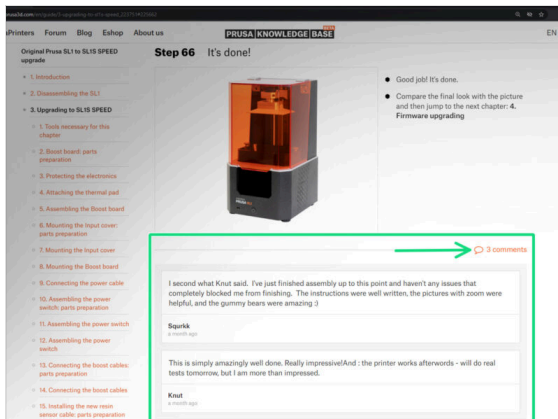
Printers Forum Blog Eshop About us

PRUSA KNOWLEDGE BASE

EN

Original Prusa SL1 to SL1S SPEED upgrade

1. Introduction

2. Disassembling the SL1

3. Upgrading to SL1S SPEED

1. Tools necessary for this chapter

2. Boost board: parts preparation

3. Protecting the electronics

4. Attaching the thermal pad

5. Assembling the Boost board

6. Mounting the Input cover: parts preparation

7. Mounting the Input cover

8. Mounting the Boost board

9. Connecting the power cable

10. Assembling the power switch: parts preparation

11. Assembling the power switch

12. Assembling the power switch

13. Connecting the boost cables: parts preparation

14. Connecting the boost cables

15. Installing the new resin sensor cable: parts preparation

Step 66 It's done!

Good job! It's done.

Compare the final look with the picture and then jump to the next chapter: 4. Firmware upgrading

3 comments

I second what Knut said. I've just finished assembly up to this point and haven't any issues that completely blocked me from finishing. The instructions were well written, the pictures with zoom were helpful, and the gummy bears were amazing :)

Squrkk
a month ago

This is simply amazingly well done. Really impressive!And : the printer works afterwords - will do real tests tomorrow, but I am more than impressed.

Knut
a month ago